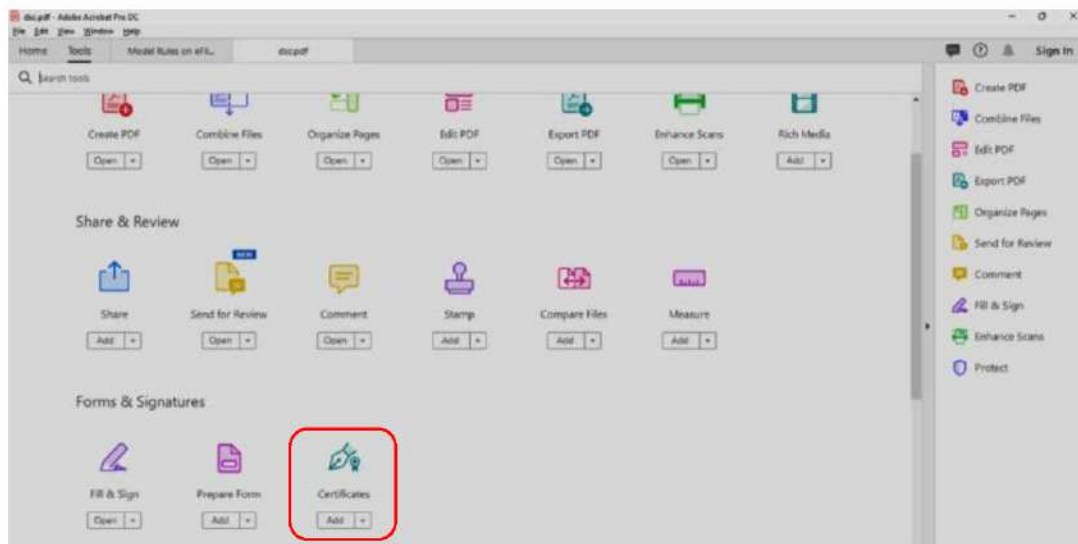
dsc.pdf - Adobe Acrobat Pro DC
File Edit View Window Help
Home Tools Model Rules on eFil... dsc.pdf
Sign In
Search tools

Create PDF
Open
Combine Files
Open
Organize Pages
Open
Edit PDF
Open
Export PDF
Open
Enhance Scans
Open
Rich Media
Add

Share & Review

Share
Add
Send for Review
Open
Comment
Open
Stamp
Add
Compare Files
Add
Measure
Add

Forms & Signatures

Fill & Sign
Open
Prepare Form
Add
Certificates
Add

Create PDF
Combine Files
Edit PDF
Export PDF
Organize Pages
Send for Review
Comment
Fill & Sign
Enhance Scans
Protect